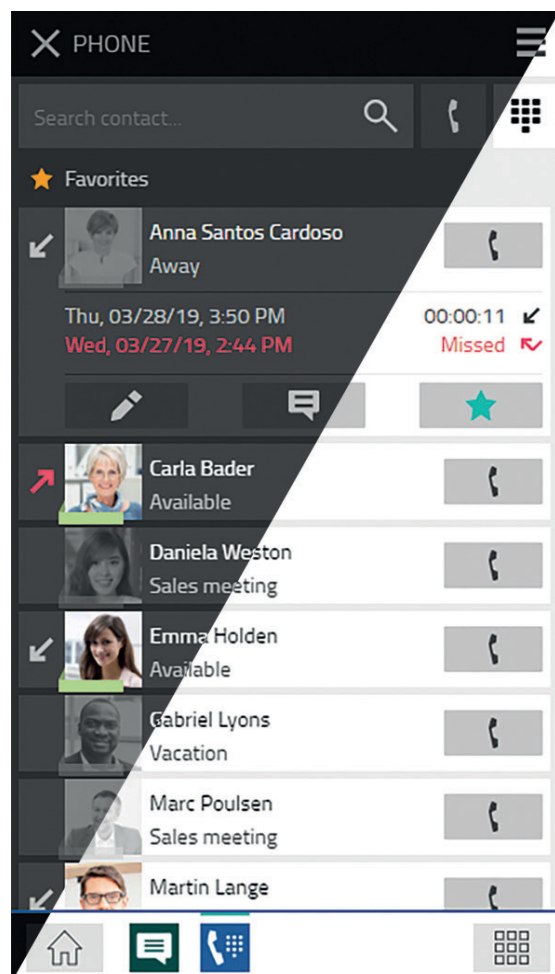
PHONE

Search contact...

Favorites

Anna Santos Cardoso
Away

Thu, 03/28/19, 3:50 PM 00:00:11
Wed, 03/27/19, 2:44 PM Missed

Carla Bader
Available

Daniela Weston
Sales meeting

Emma Holden
Available

Gabriel Lyons
Vacation

Marc Poulsen
Sales meeting

Martin Lange